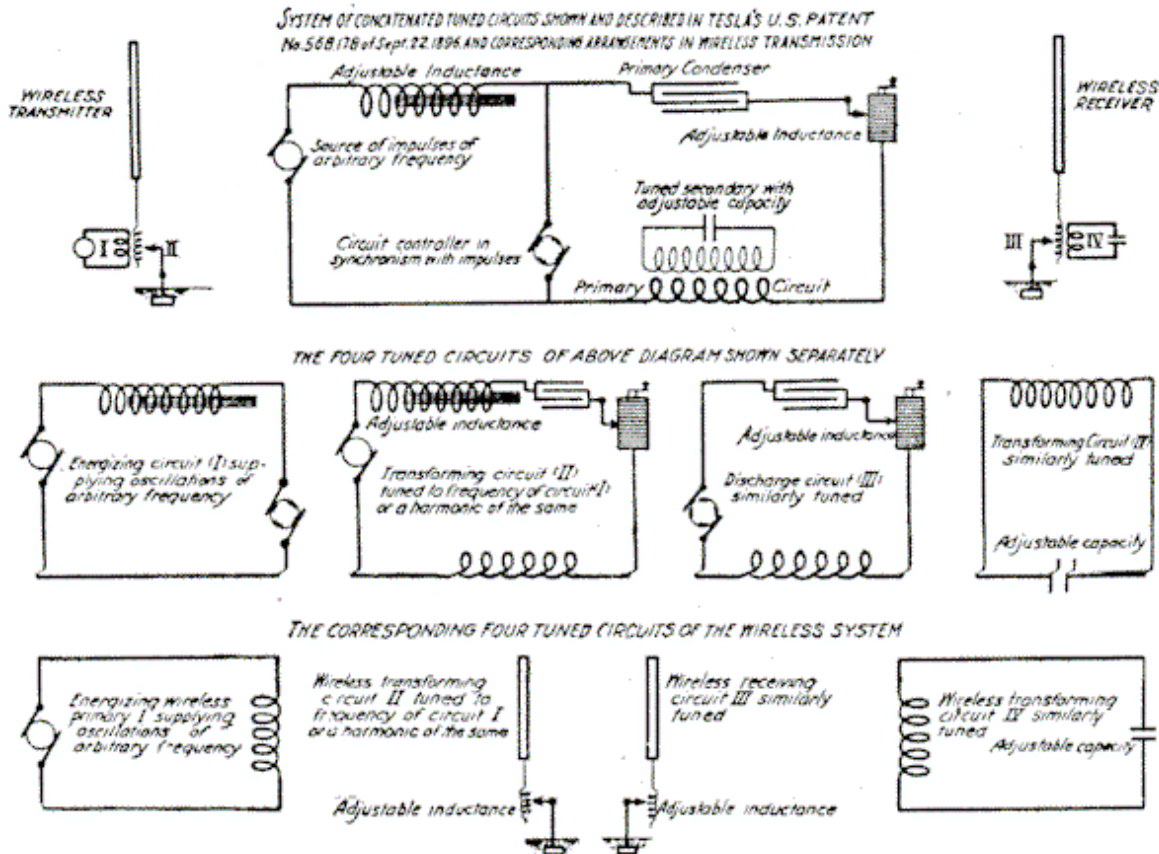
SYSTEM OF CONCATENATED TUNED CIRCUITS SHOWN AND DESCRIBED IN TESLA'S U.S. PATENT No. 568 178 of Sept. 22, 1896, AND CORRESPONDING ARRANGEMENTS IN WIRELESS TRANSMISSION

WIRELESS TRANSMITTER

I

II

Adjustable Inductance

Source of impulses of arbitrary frequency

Circuit controller in synchronism with impulses

Primary Condenser

Adjustable Inductance

Tuned secondary with adjustable capacity

Primary Circuit

WIRELESS RECEIVER

III

IV

THE FOUR TUNED CIRCUITS OF ABOVE DIAGRAM SHOWN SEPARATELY

Energizing circuit (I) supplying oscillations of arbitrary frequency

Adjustable inductance

Transforming circuit (II) tuned to frequency of circuit I or a harmonic of the same

Adjustable inductance

Discharge circuit (III) similarly tuned

Transforming Circuit (IV) similarly tuned

Adjustable capacity

THE CORRESPONDING FOUR TUNED CIRCUITS OF THE WIRELESS SYSTEM

Energizing wireless primary I supplying oscillations of arbitrary frequency

Wireless transforming circuit II tuned to frequency of circuit I or a harmonic of the same

Adjustable inductance

Wireless receiving circuit III similarly tuned

Adjustable inductance

Wireless transforming circuit IV similarly tuned

Adjustable capacity